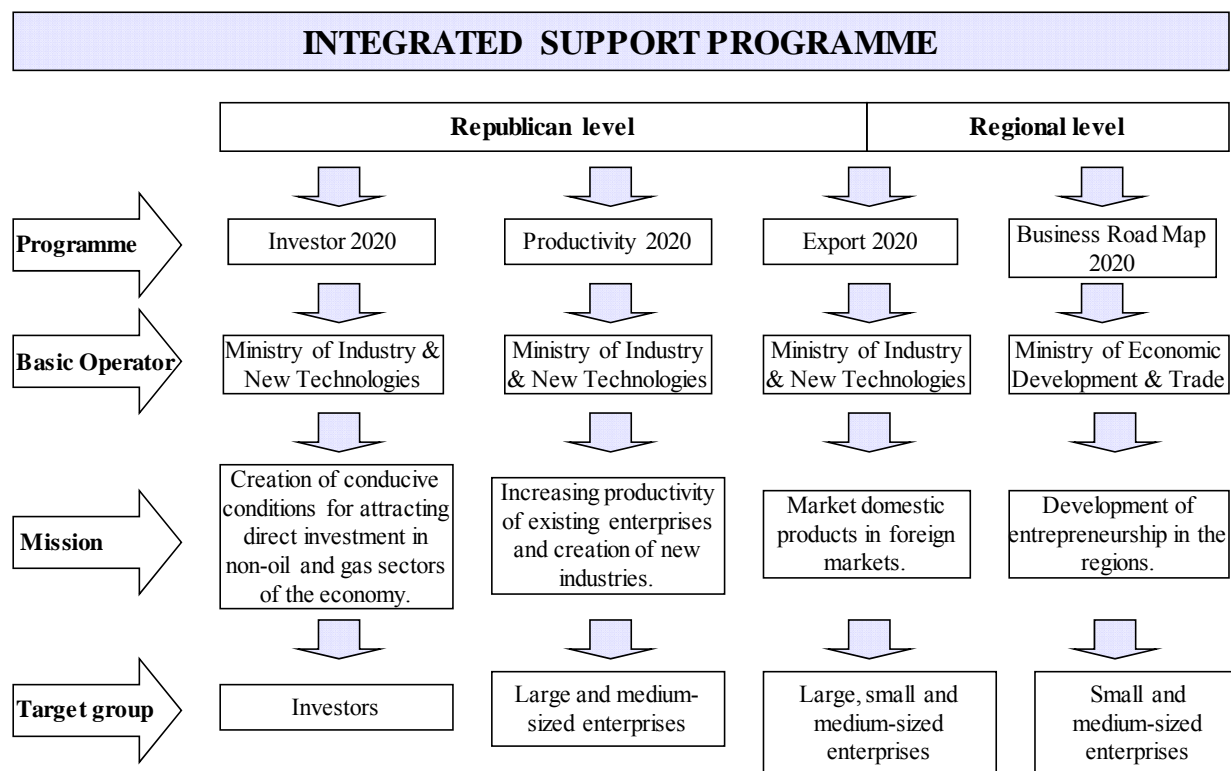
INTEGRATED SUPPORT PROGRAMME

Republican level

Regional level

Programme

Investor 2020

Productivity 2020

Export 2020

Business Road Map 2020

Basic Operator

Ministry of Industry & New Technologies

Ministry of Industry & New Technologies

Ministry of Industry & New Technologies

Ministry of Economic Development & Trade

Mission

Creation of conducive conditions for attracting direct investment in non-oil and gas sectors of the economy.

Increasing productivity of existing enterprises and creation of new industries.

Market domestic products in foreign markets.

Development of entrepreneurship in the regions.

Target group

Investors

Large and medium-sized enterprises

Large, small and medium-sized enterprises

Small and medium-sized enterprises